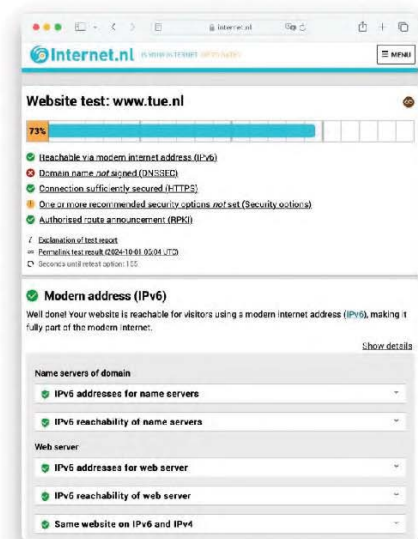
internet.nl

Internet.nl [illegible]

≡ MENU

Website test: www.tue.nl

73%

Reachable via modern internet address (IPv6)

Domain name not signed (DNSSEC)

Connection sufficiently secured (HTTPS)

One or more recommended security options not set (Security options)

Authorised route announcement (RPKI)

Explanation of test report

Permalink test result (2024-10-01 05:04 UTC)

Seconds until retest option: 155

Modern address (IPv6)

Well done! Your website is reachable for visitors using a modern internet address (IPv6), making it fully part of the modern internet.

Show details

Name servers of domain

IPv6 addresses for name servers

IPv6 reachability of name servers

Web server

IPv6 addresses for web server

IPv6 reachability of web server

Same website on IPv6 and IPv4